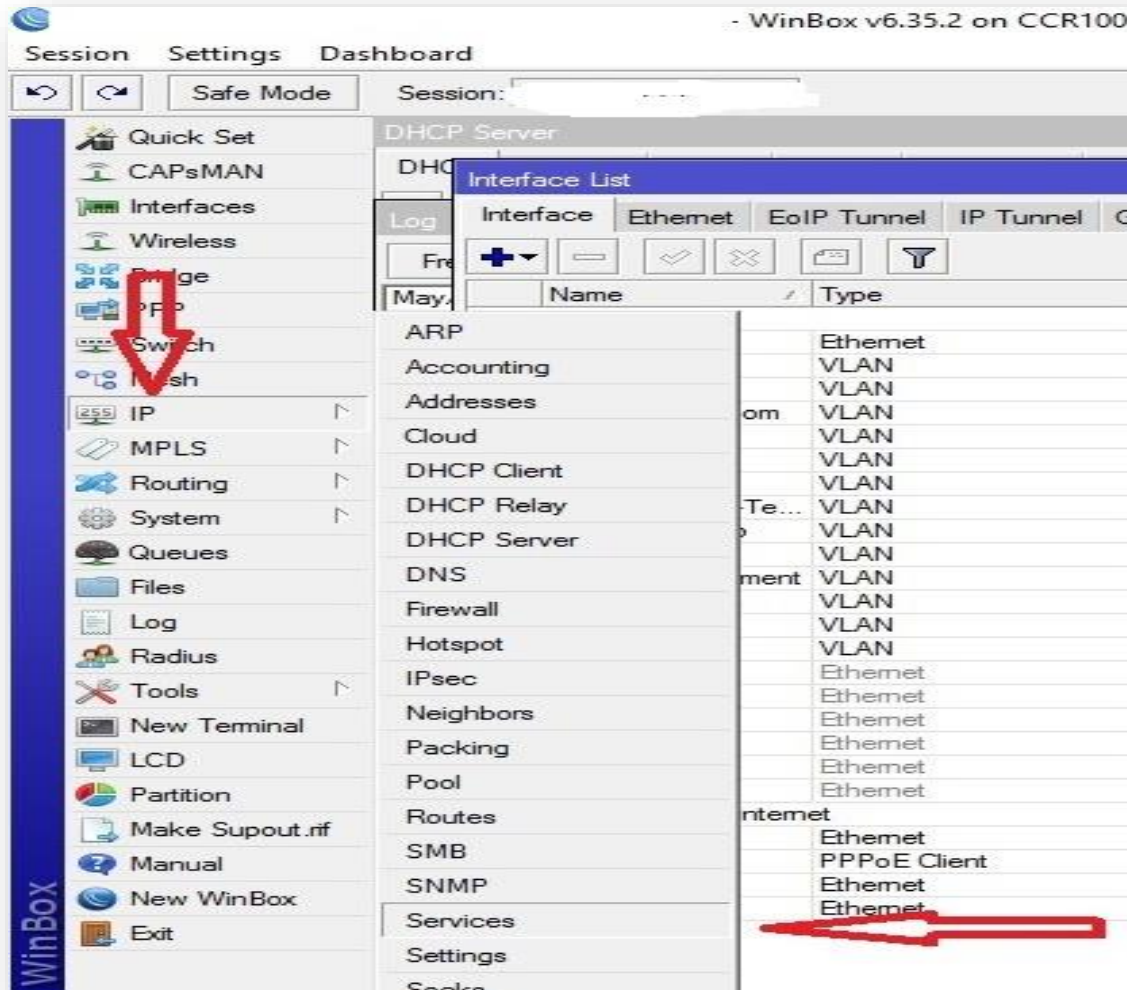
- WinBox v6.35.2 on CCR100

Session Settings Dashboard

Safe Mode Session:

Quick Set
CAPsMAN
Interfaces
Wireless
Bridge
PPP
Switch
Mesh
IP
MPLS
Routing
System
Queues
Files
Log
Radius
Tools
New Terminal
LCD
Partition
Make Supout.rif
Manual
New WinBox
Exit

WinBox

DHCP Server
DHC
Log
Fr
May

Interface List
Interface Ethernet EoIP Tunnel IP Tunnel G

Name Type

ARP
Accounting
Addresses
Cloud
DHCP Client
DHCP Relay
DHCP Server
DNS
Firewall
Hotspot
IPsec
Neighbors
Packing
Pool
Routes
SMB
SNMP
Services
Settings
Socks

Ethernet
VLAN
VLAN
om VLAN
VLAN
VLAN
VLAN
Te... VLAN
VLAN
VLAN
ment VLAN
VLAN
VLAN
VLAN
Ethernet
Ethernet
Ethernet
Ethernet
Ethernet
Ethernet
nternet
Ethernet
PPPoE Client
Ethernet
Ethernet